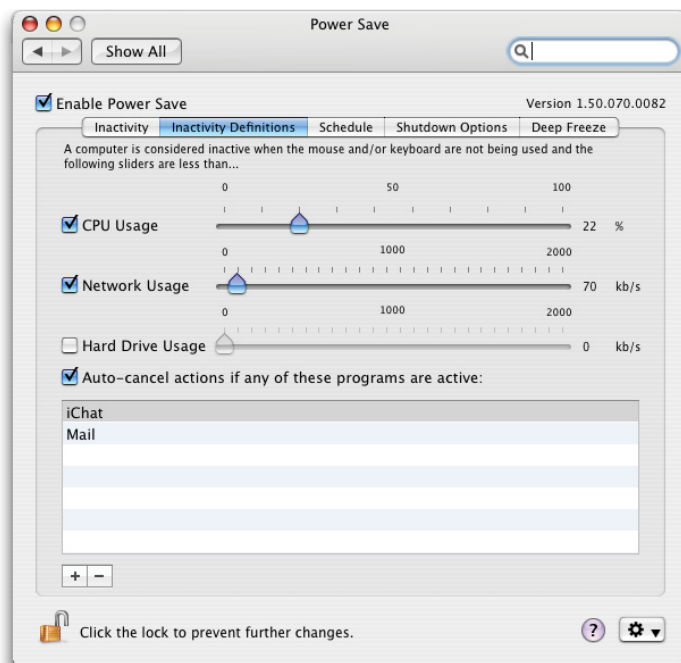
Power Save

Show All

Enable Power Save

Version 1.50.070.0082

Inactivity | Inactivity Definitions | Schedule | Shutdown Options | Deep Freeze

A computer is considered inactive when the mouse and/or keyboard are not being used and the following sliders are less than...

0 50 100

CPU Usage 22 %

0 1000 2000

Network Usage 70 kb/s

0 1000 2000

Hard Drive Usage 0 kb/s

Auto-cancel actions if any of these programs are active:

iChat
Mail

+ −

Click the lock to prevent further changes.

?